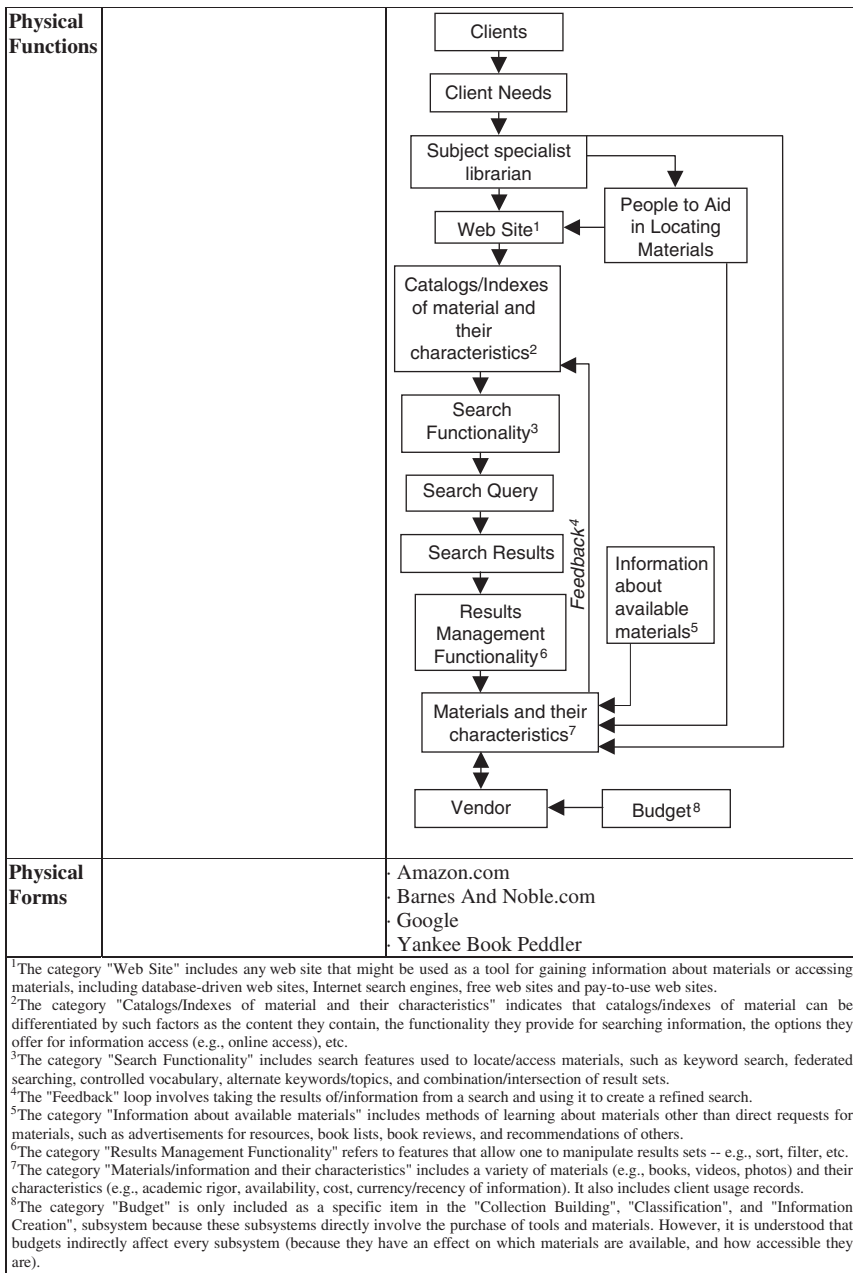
| Physical Functions | | Clients<br>Client Needs<br>Subject specialist librarian<br>People to Aid in Locating Materials<br>Web Site$^1$<br>Catalogs/Indexes of material and their characteristics$^2$<br>Search Functionality$^3$<br>Search Query<br>Search Results<br>Feedback$^4$<br>Information about available materials$^5$<br>Results Management Functionality$^6$<br>Materials and their characteristics$^7$<br>Vendor<br>Budget$^8$ |
|---|---|---|
| Physical Forms | | · Amazon.com<br>· Barnes And Noble.com<br>· Google<br>· Yankee Book Peddler |

$^1$The category "Web Site" includes any web site that might be used as a tool for gaining information about materials or accessing materials, including database-driven web sites, Internet search engines, free web sites and pay-to-use web sites.
$^2$The category "Catalogs/Indexes of material and their characteristics" indicates that catalogs/indexes of material can be differentiated by such factors as the content they contain, the functionality they provide for searching information, the options they offer for information access (e.g., online access), etc.
$^3$The category "Search Functionality" includes search features used to locate/access materials, such as keyword search, federated searching, controlled vocabulary, alternate keywords/topics, and combination/intersection of result sets.
$^4$The "Feedback" loop involves taking the results of/information from a search and using it to create a refined search.
$^5$The category "Information about available materials" includes methods of learning about materials other than direct requests for materials, such as advertisements for resources, book lists, book reviews, and recommendations of others.
$^6$The category "Results Management Functionality" refers to features that allow one to manipulate results sets -- e.g., sort, filter, etc.
$^7$The category "Materials/information and their characteristics" includes a variety of materials (e.g., books, videos, photos) and their characteristics (e.g., academic rigor, availability, cost, currency/recency of information). It also includes client usage records.
$^8$The category "Budget" is only included as a specific item in the "Collection Building", "Classification", and "Information Creation", subsystem because these subsystems directly involve the purchase of tools and materials. However, it is understood that budgets indirectly affect every subsystem (because they have an effect on which materials are available, and how accessible they are).